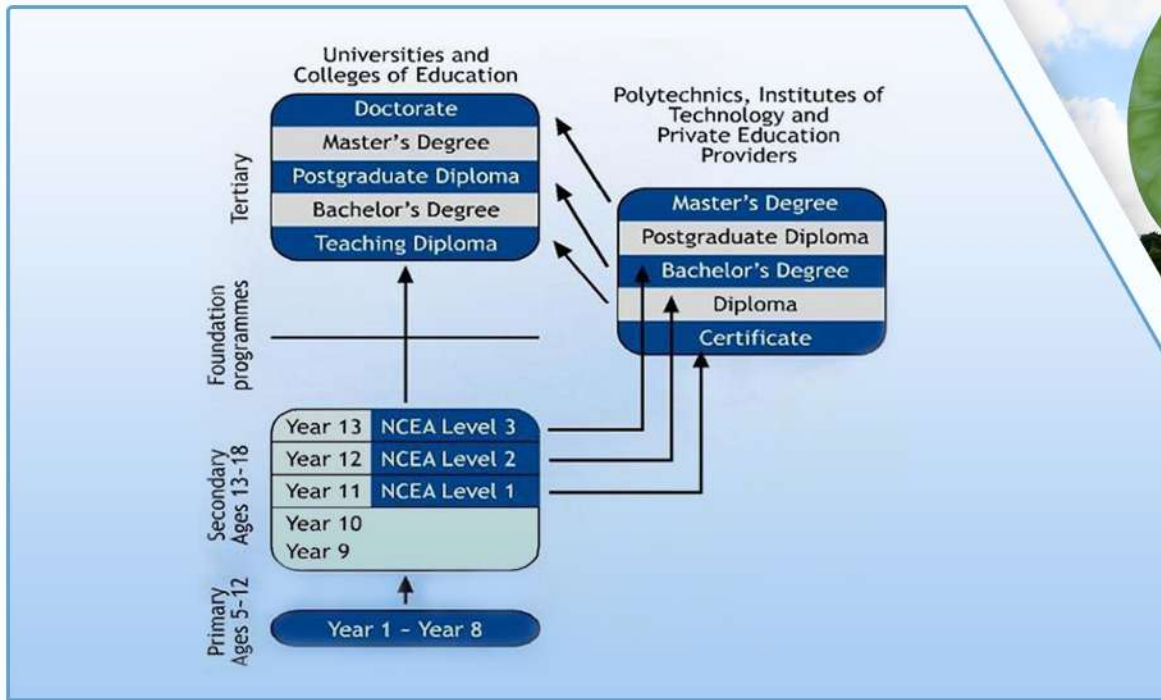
Universities and Colleges of Education

Doctorate
Master's Degree
Postgraduate Diploma
Bachelor's Degree
Teaching Diploma

Polytechnics, Institutes of Technology and Private Education Providers

Master's Degree
Postgraduate Diploma
Bachelor's Degree
Diploma
Certificate

Tertiary

Foundation programmes

Secondary Ages 13–18

| Year 13 | NCEA Level 3 |
|---|---|
| Year 12 | NCEA Level 2 |
| Year 11 | NCEA Level 1 |
| Year 10 | |
| Year 9 | |

Primary Ages 5–12

Year 1 – Year 8